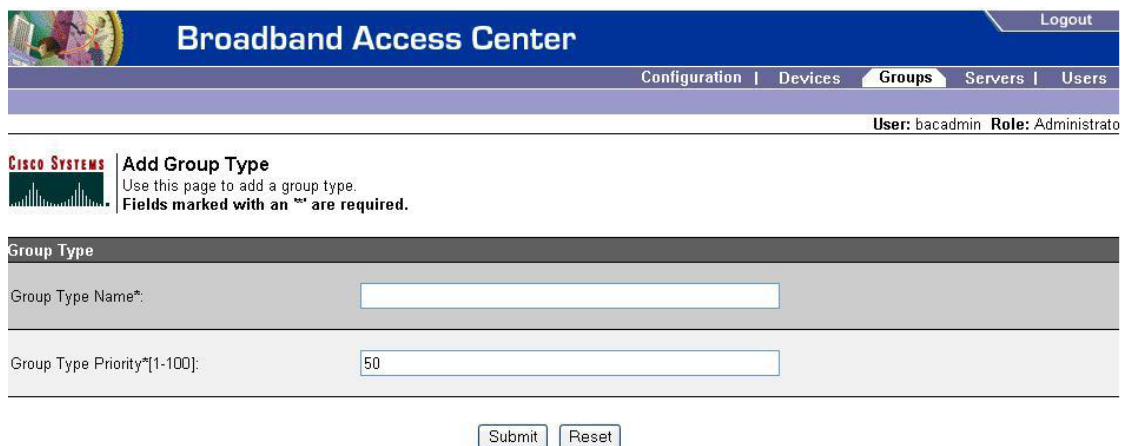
Logout

Broadband Access Center

Configuration | Devices Groups Servers | Users

User: bacadmin Role: Administrato

CISCO SYSTEMS

Add Group Type

Use this page to add a group type.
Fields marked with an '*' are required.

Group Type

Group Type Name*:

Group Type Priority*[1-100]: 50

Submit Reset